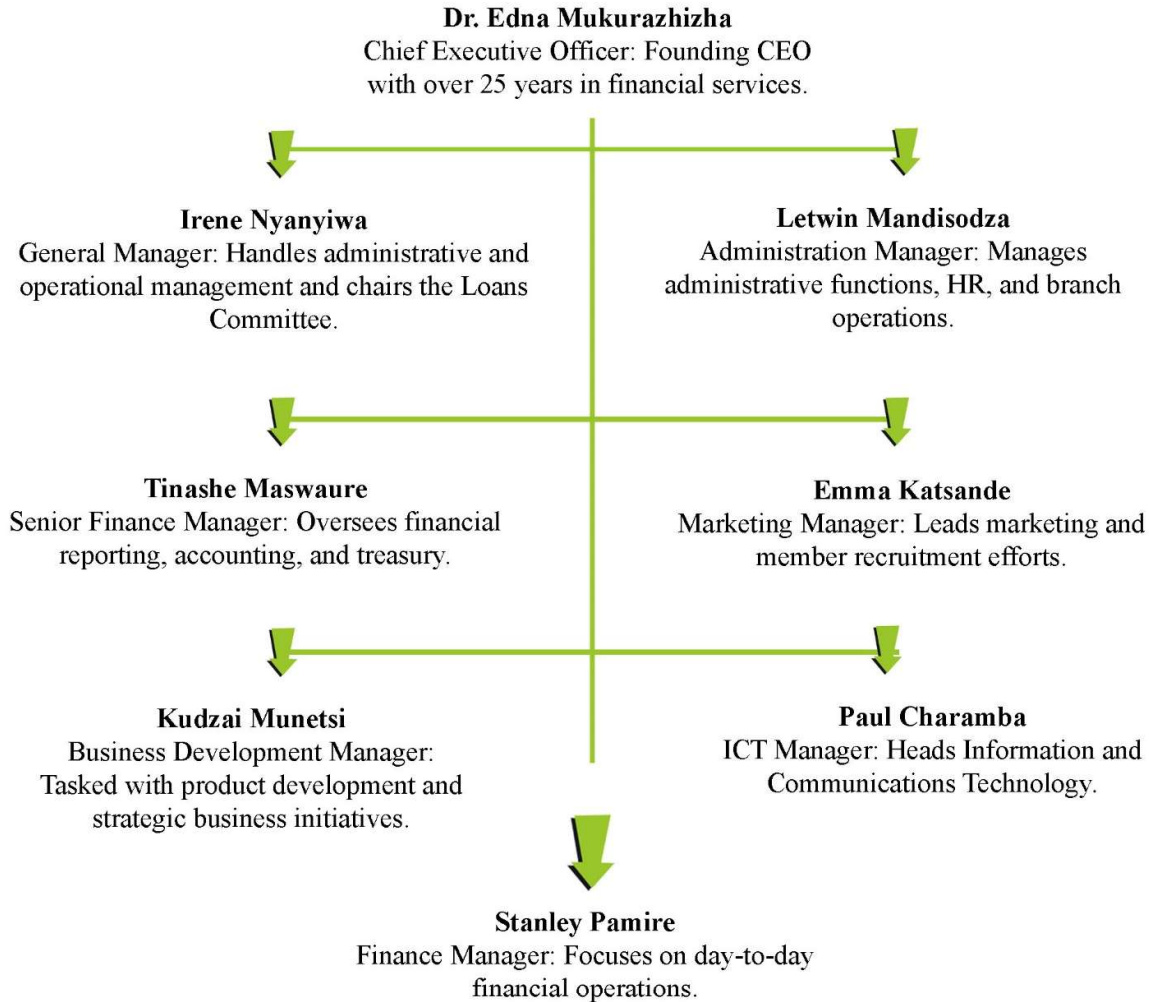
**Dr. Edna Mukurazhizha**
Chief Executive Officer: Founding CEO with over 25 years in financial services.

**Irene Nyanyiwa**
General Manager: Handles administrative and operational management and chairs the Loans Committee.

**Letwin Mandisodza**
Administration Manager: Manages administrative functions, HR, and branch operations.

**Tinashe Maswaure**
Senior Finance Manager: Oversees financial reporting, accounting, and treasury.

**Emma Katsande**
Marketing Manager: Leads marketing and member recruitment efforts.

**Kudzai Munetsi**
Business Development Manager: Tasked with product development and strategic business initiatives.

**Paul Charamba**
ICT Manager: Heads Information and Communications Technology.

**Stanley Pamire**
Finance Manager: Focuses on day-to-day financial operations.